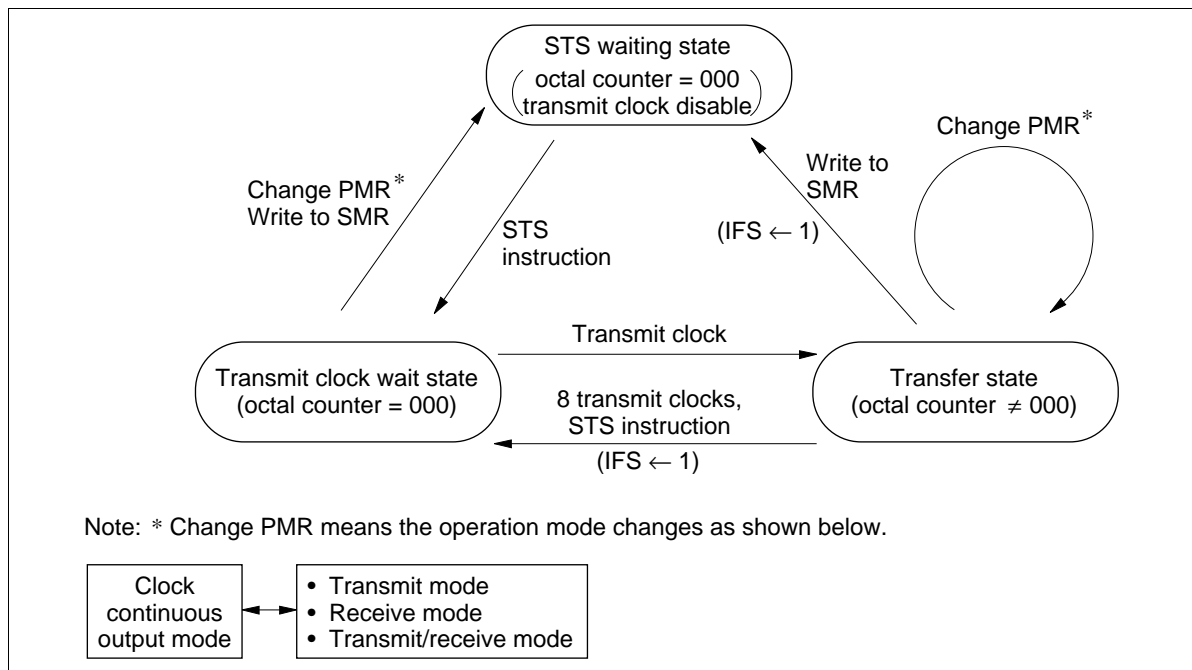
STS waiting state
(octal counter = 000
transmit clock disable)

Change PMR*

Change PMR*
Write to SMR

STS
instruction

Write to
SMR

(IFS $\leftarrow$ 1)

Transmit clock

Transmit clock wait state
(octal counter = 000)

8 transmit clocks,
STS instruction

(IFS $\leftarrow$ 1)

Transfer state
(octal counter $\neq$ 000)

Note: * Change PMR means the operation mode changes as shown below.

Clock continuous output mode

• Transmit mode
• Receive mode
• Transmit/receive mode